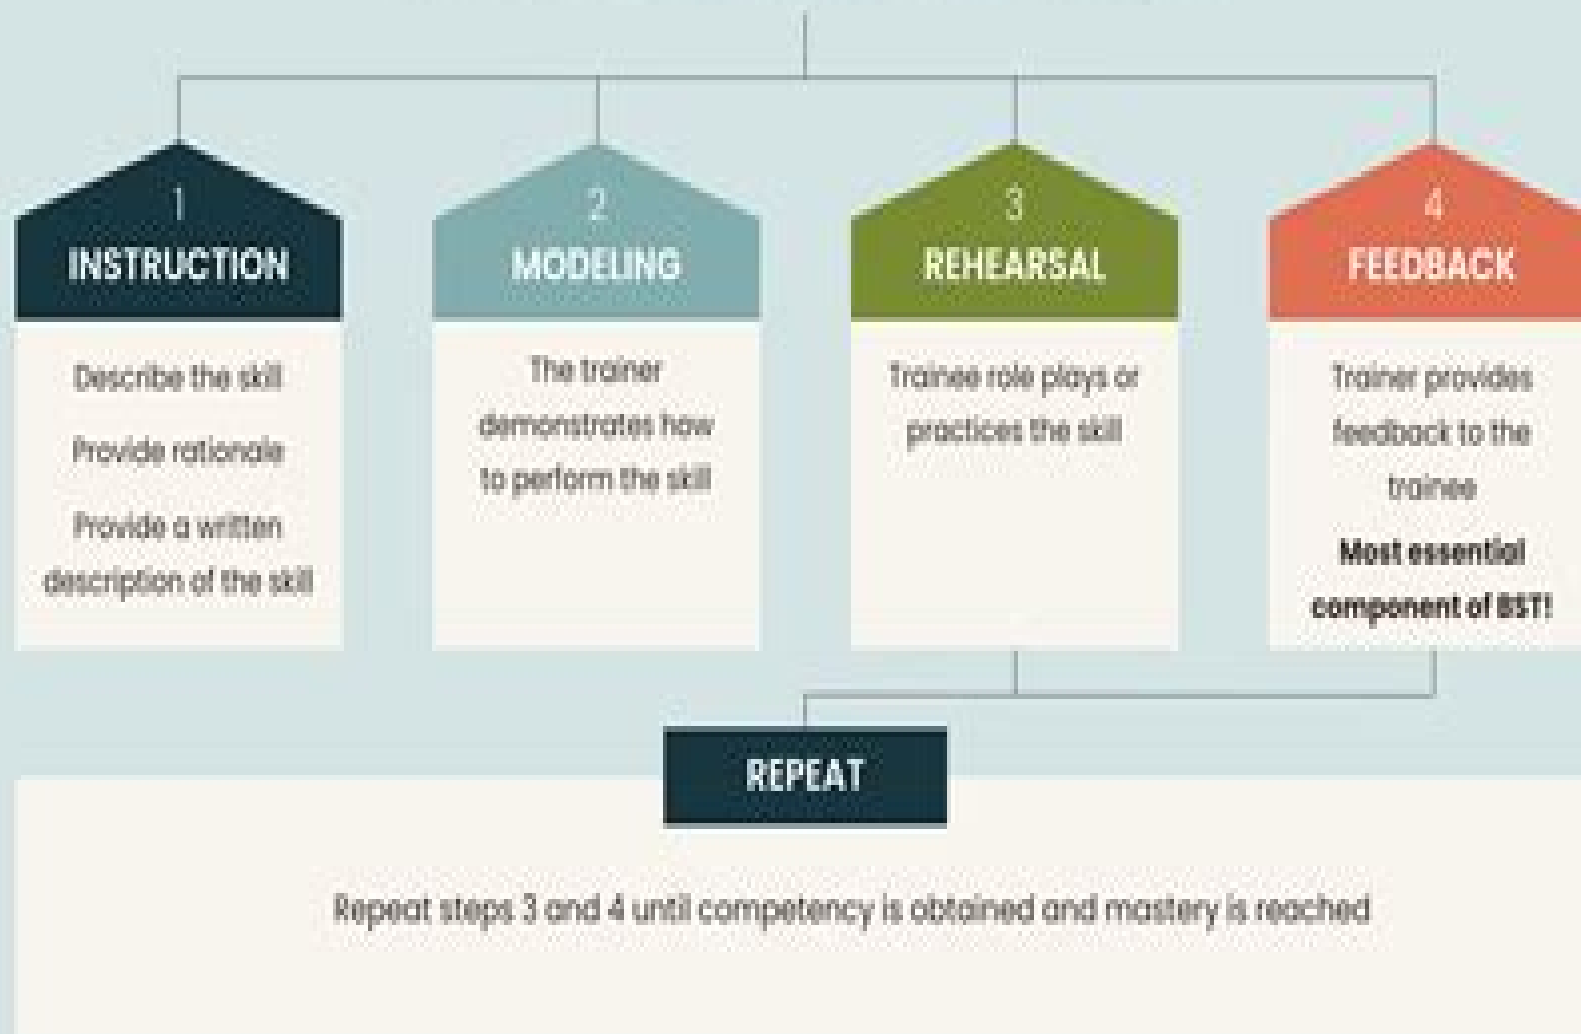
1
INSTRUCTION

Describe the skill

Provide rationale

Provide a written description of the skill

2
MODELING

The trainer demonstrates how to perform the skill

3
REHEARSAL

Trainee role plays or practices the skill

4
FEEDBACK

Trainer provides feedback to the trainee

Most essential component of BST!

REPEAT

Repeat steps 3 and 4 until competency is obtained and mastery is reached